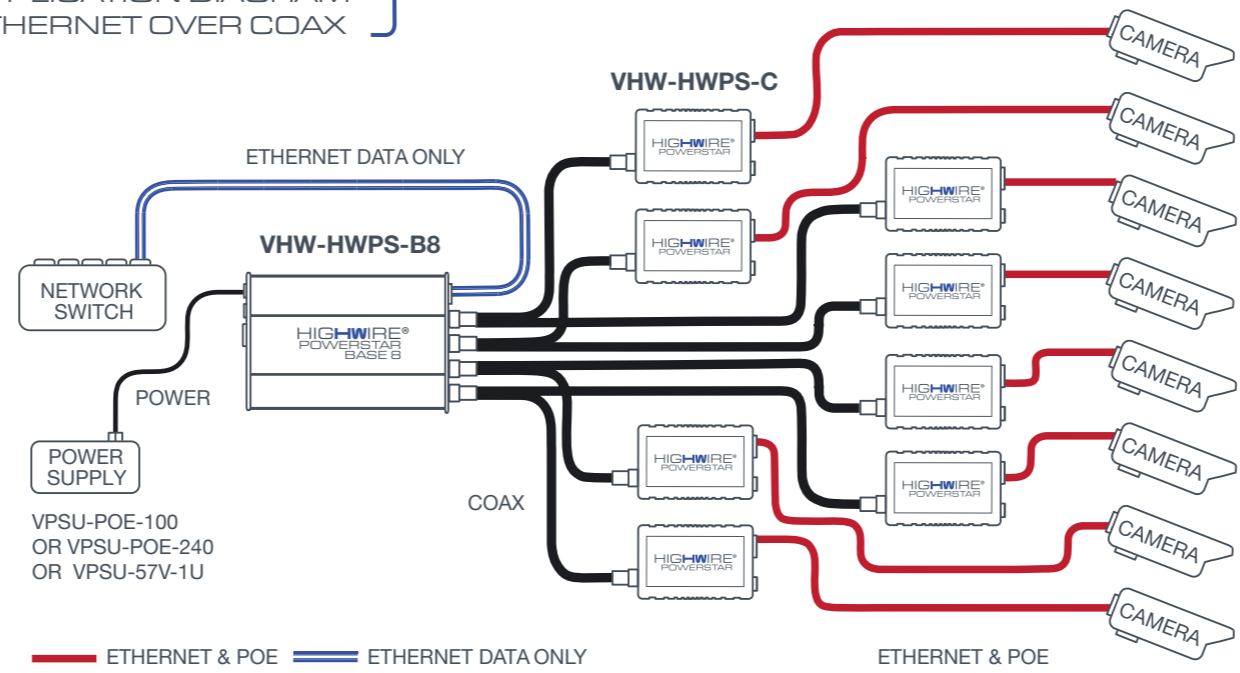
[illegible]PLICATION DIAGRAM
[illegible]THERNET OVER COAX

VHW-HWPS-C

CAMERA

CAMERA

ETHERNET DATA ONLY

HIGHWIRE®
POWERSTAR

CAMERA

HIGHWIRE®
POWERSTAR

HIGHWIRE®
POWERSTAR

VHW-HWPS-B8

CAMERA

HIGHWIRE®
POWERSTAR

NETWORK SWITCH

HIGHWIRE®
POWERSTAR
BASE 8

CAMERA

HIGHWIRE®
POWERSTAR

POWER

CAMERA

HIGHWIRE®
POWERSTAR

POWER SUPPLY

HIGHWIRE®
POWERSTAR

CAMERA

COAX

VPSU-POE-100
OR VPSU-POE-240
OR VPSU-57V-1U

HIGHWIRE®
POWERSTAR

CAMERA

ETHERNET & POE

ETHERNET DATA ONLY

ETHERNET & POE